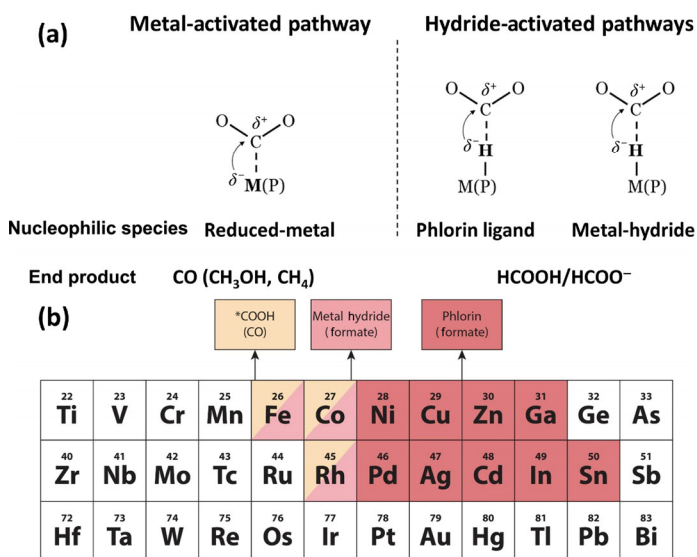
(a)

Metal-activated pathway

Hydride-activated pathways

O $\delta^+$ O
C
$\delta^-$ M(P)

O $\delta^+$ O
C
$\delta^-$ H
M(P)

O $\delta^+$ O
C
$\delta^-$ H
M(P)

Nucleophilic species Reduced-metal Phlorin ligand Metal-hydride

End product CO ($CH_3OH$, $CH_4$) HCOOH/HCOO⁻

(b)

*COOH (CO)

Metal hydride (formate)

Phlorin (formate)

| 22 Ti | 23 V | 24 Cr | 25 Mn | 26 Fe | 27 Co | 28 Ni | 29 Cu | 30 Zn | 31 Ga | 32 Ge | 33 As |
|---|---|---|---|---|---|---|---|---|---|---|---|
| 40 Zr | 41 Nb | 42 Mo | 43 Tc | 44 Ru | 45 Rh | 46 Pd | 47 Ag | 48 Cd | 49 In | 50 Sn | 51 Sb |
| 72 Hf | 73 Ta | 74 W | 75 Re | 76 Os | 77 Ir | 78 Pt | 79 Au | 80 Hg | 81 Tl | 82 Pb | 83 Bi |